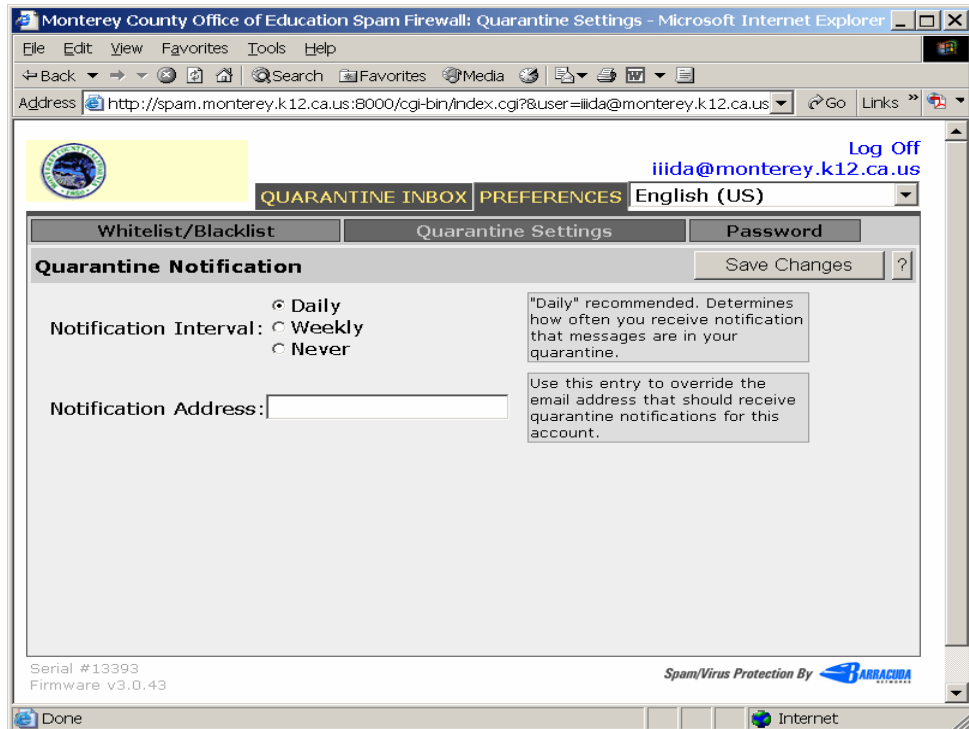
Monterey County Office of Education Spam Firewall: Quarantine Settings - Microsoft Internet Explorer

File Edit View Favorites Tools Help

Back Search Favorites Media

Address http://spam.monterey.k12.ca.us:8000/cgi-bin/index.cgi?&user=iiida@monterey.k12.ca.us Go Links

Log Off
iiida@monterey.k12.ca.us

QUARANTINE INBOX PREFERENCES English (US)

Whitelist/Blacklist Quarantine Settings Password

Quarantine Notification Save Changes ?

Notification Interval: Daily Weekly Never

"Daily" recommended. Determines how often you receive notification that messages are in your quarantine.

Notification Address:

Use this entry to override the email address that should receive quarantine notifications for this account.

Serial #13393
Firmware v3.0.43

Spam/Virus Protection By BARRACUDA NETWORKS

Done Internet